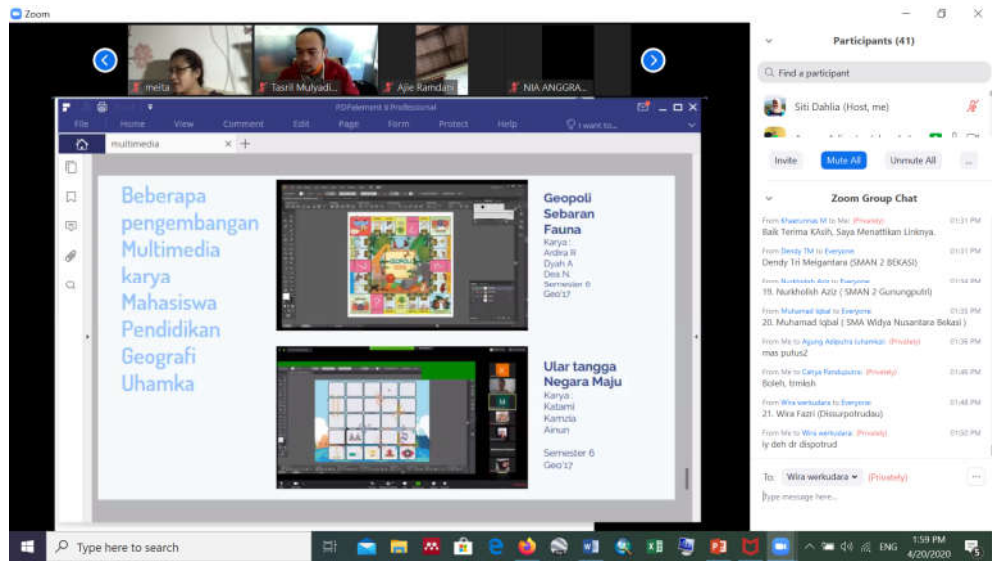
Zoom

melta
Tasril Mulyadi...
Ajie Ramdani
NIA ANGGRA...

PDFelement 6 Professional
File Home View Comment Edit Page Form Protect Help I want to...
multimedia

Beberapa pengembangan Multimedia karya Mahasiswa Pendidikan Geografi Uhamka

Geopoli Sebaran Fauna
Karya :
Ardira R
Dyah A
Dea N.
Semester 6
Geo'17

Ular tangga Negara Maju
Karya :
Kalami
Kamzia
Ainun
Semester 6
Geo'17

Participants (41)
Find a participant
Siti Dahlia (Host, me)
Invite Mute All Unmute All ...

Zoom Group Chat
From Khaerunnas M to Me: (Privately) 01:31 PM
Baik Terima KAsih, Saya Menattikan Linknya.
From Dendy TM to Everyone: 01:31 PM
Dendy Tri Meigantara (SMAN 2 BEKASI)
From Nurkholish Aziz to Everyone: 01:34 PM
19. Nurkholish Aziz ( SMAN 2 Gunungputri)
From Muhamad Iqbal to Everyone: 01:35 PM
20. Muhamad Iqbal ( SMA Widya Nusantara Bekasi )
From Me to Agung Adiputra (shamkai): (Privately) 01:36 PM
mas putus2
From Me to Cahya Pandupitra: (Privately) 01:46 PM
Boleh, trmksh
From Wira werkudara to Everyone: 01:48 PM
21. Wira Fazri (Dissurpotrudau)
From Me to Wira werkudara: (Privately) 01:50 PM
iy deh dr dispotrud

To: Wira werkudara (Privately)
Type message here...

Type here to search
ENG 1:59 PM 4/20/2020